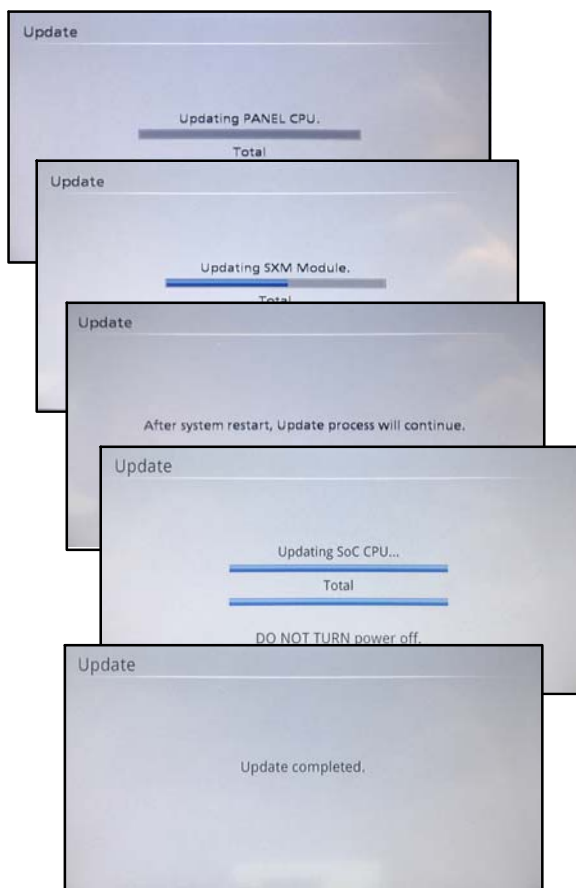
Update

Updating PANEL CPU.

Total

Update

Updating SXM Module.

Total

Update

After system restart, Update process will continue.

Update

Updating SoC CPU...

Total

DO NOT TURN power off.

Update

Update completed.